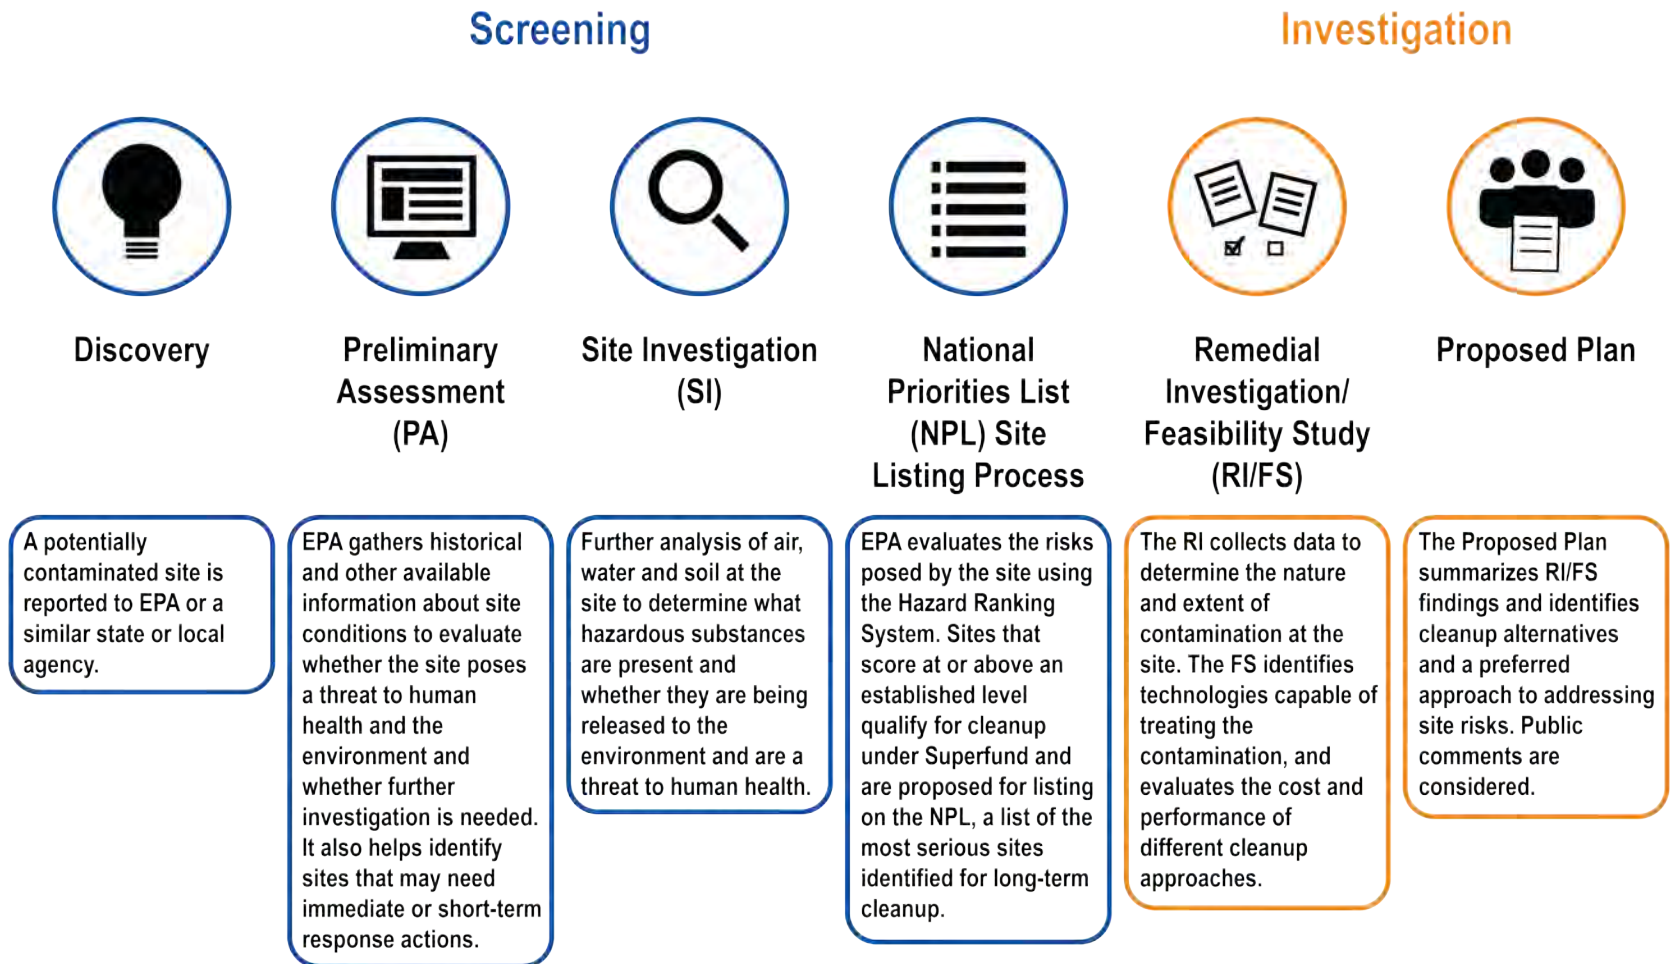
Screening

Investigation

Discovery

Preliminary Assessment (PA)

Site Investigation (SI)

National Priorities List (NPL) Site Listing Process

Remedial Investigation/ Feasibility Study (RI/FS)

Proposed Plan

A potentially contaminated site is reported to EPA or a similar state or local agency.

EPA gathers historical and other available information about site conditions to evaluate whether the site poses a threat to human health and the environment and whether further investigation is needed. It also helps identify sites that may need immediate or short-term response actions.

Further analysis of air, water and soil at the site to determine what hazardous substances are present and whether they are being released to the environment and are a threat to human health.

EPA evaluates the risks posed by the site using the Hazard Ranking System. Sites that score at or above an established level qualify for cleanup under Superfund and are proposed for listing on the NPL, a list of the most serious sites identified for long-term cleanup.

The RI collects data to determine the nature and extent of contamination at the site. The FS identifies technologies capable of treating the contamination, and evaluates the cost and performance of different cleanup approaches.

The Proposed Plan summarizes RI/FS findings and identifies cleanup alternatives and a preferred approach to addressing site risks. Public comments are considered.